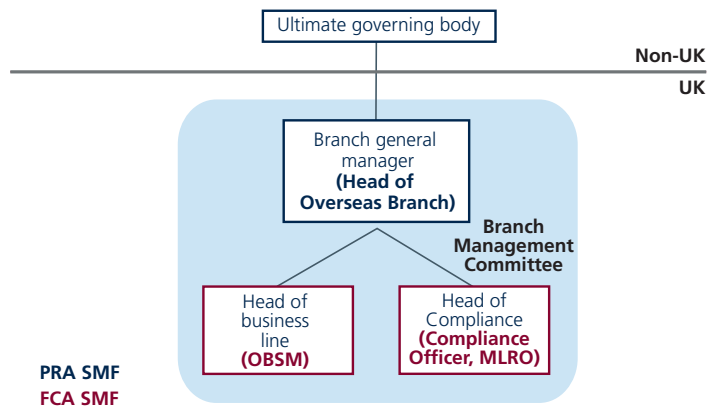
Ultimate governing body

Non-UK

UK

Branch general manager (Head of Overseas Branch)

Branch Management Committee

Head of business line (OBSM)

Head of Compliance (Compliance Officer, MLRO)

PRA SMF
FCA SMF